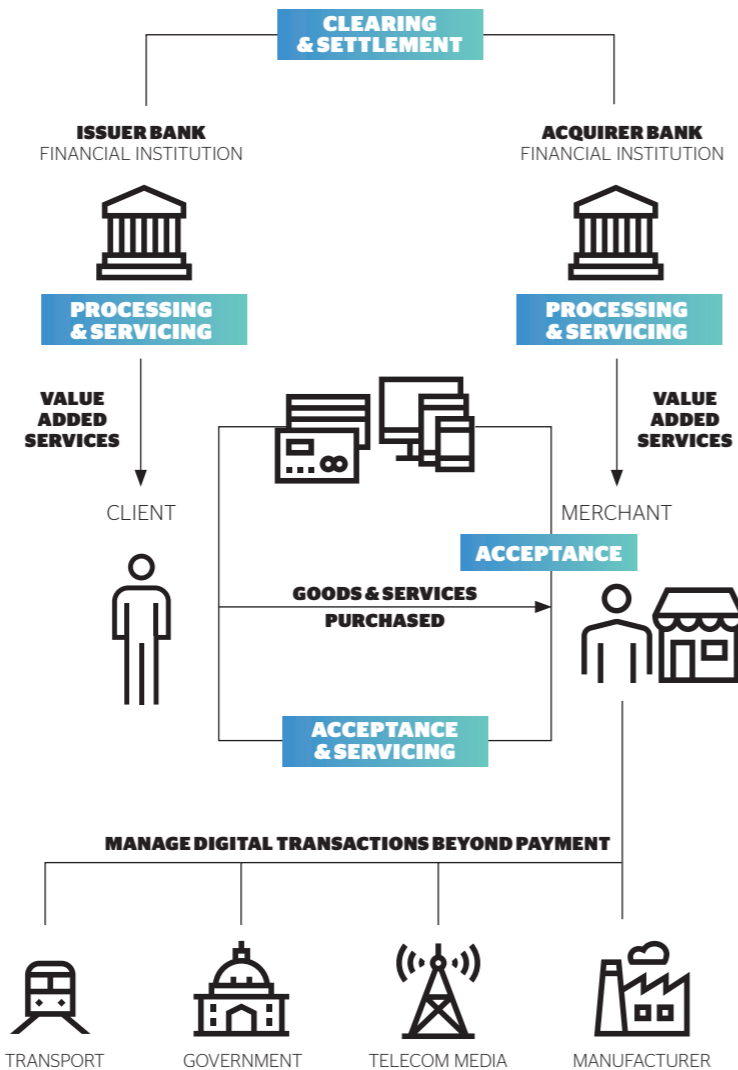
CLEARING & SETTLEMENT

ISSUER BANK
FINANCIAL INSTITUTION

ACQUIRER BANK
FINANCIAL INSTITUTION

PROCESSING & SERVICING

PROCESSING & SERVICING

VALUE ADDED SERVICES

VALUE ADDED SERVICES

CLIENT

MERCHANT

ACCEPTANCE

GOODS & SERVICES PURCHASED

ACCEPTANCE & SERVICING

MANAGE DIGITAL TRANSACTIONS BEYOND PAYMENT

TRANSPORT

GOVERNMENT

TELECOM MEDIA

MANUFACTURER